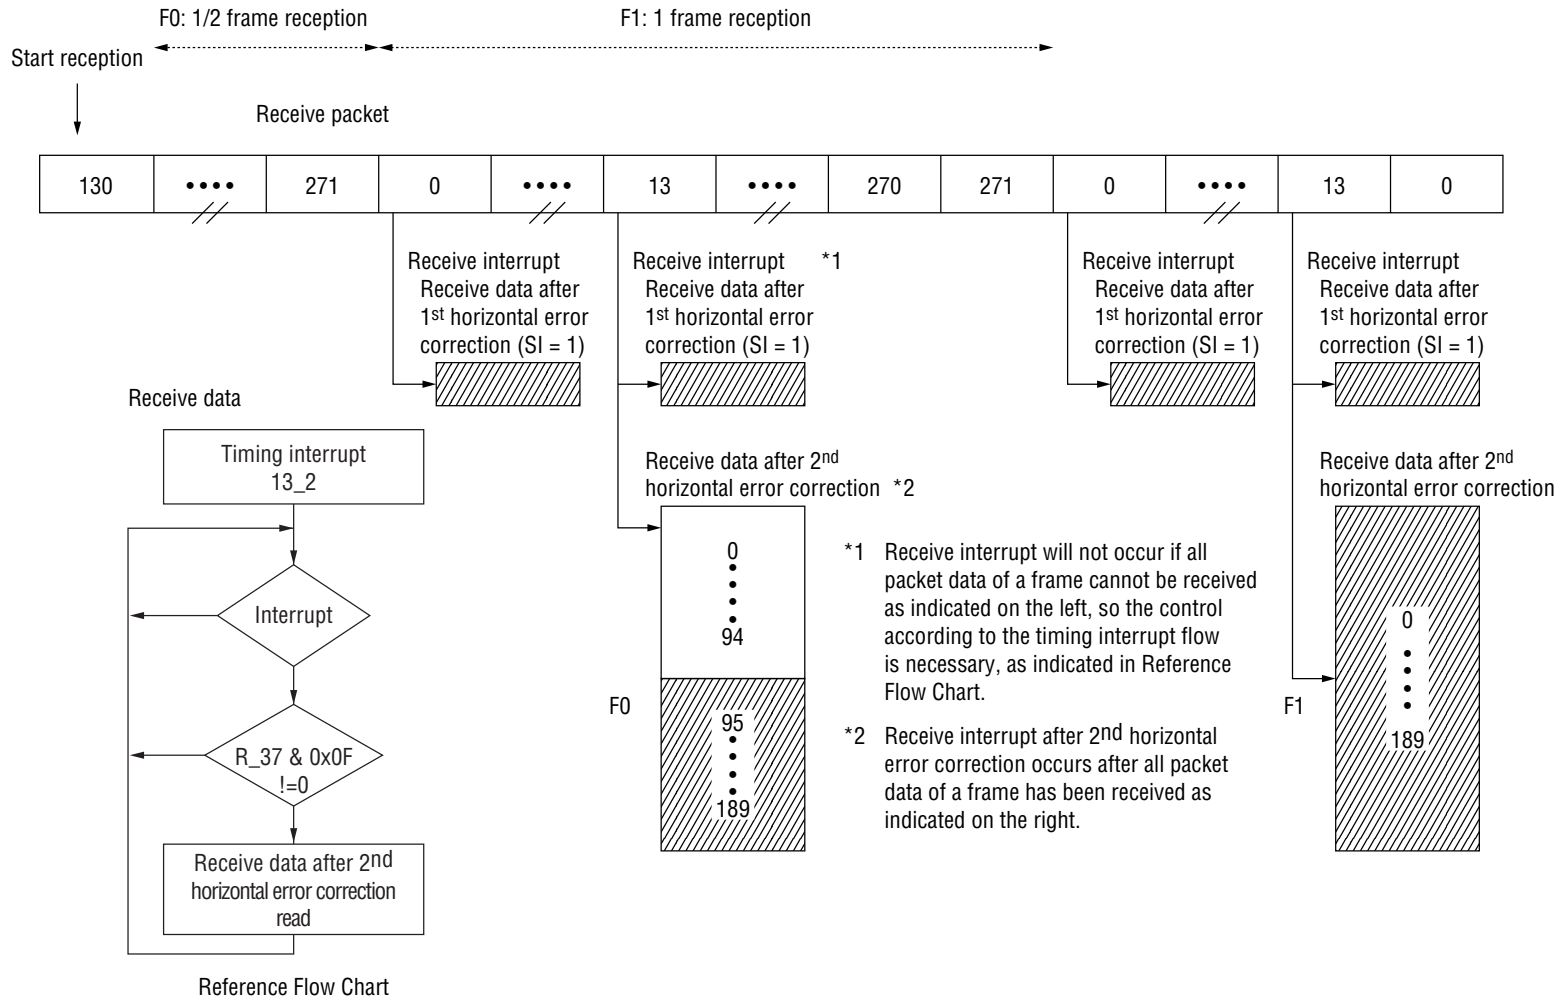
F0: 1/2 frame reception

F1: 1 frame reception

Start reception

Receive packet

| 130 | •••• | 271 | 0 | •••• | 13 | •••• | 270 | 271 | 0 | •••• | 13 | 0 |
|---|---|---|---|---|---|---|---|---|---|---|---|---|

Receive interrupt
Receive data after $1^{st}$ horizontal error correction (SI = 1)

Receive interrupt *1
Receive data after $1^{st}$ horizontal error correction (SI = 1)

Receive interrupt
Receive data after $1^{st}$ horizontal error correction (SI = 1)

Receive interrupt
Receive data after $1^{st}$ horizontal error correction (SI = 1)

Receive data

Timing interrupt
13_2

Interrupt

R_37 & 0x0F
!=0

Receive data after $2^{nd}$ horizontal error correction read

Reference Flow Chart

Receive data after $2^{nd}$ horizontal error correction *2

0
•
•
•
94

F0

95
•
•
•
189

*1 Receive interrupt will not occur if all packet data of a frame cannot be received as indicated on the left, so the control according to the timing interrupt flow is necessary, as indicated in Reference Flow Chart.

*2 Receive interrupt after $2^{nd}$ horizontal error correction occurs after all packet data of a frame has been received as indicated on the right.

Receive data after $2^{nd}$ horizontal error correction

F1

0
•
•
•
189